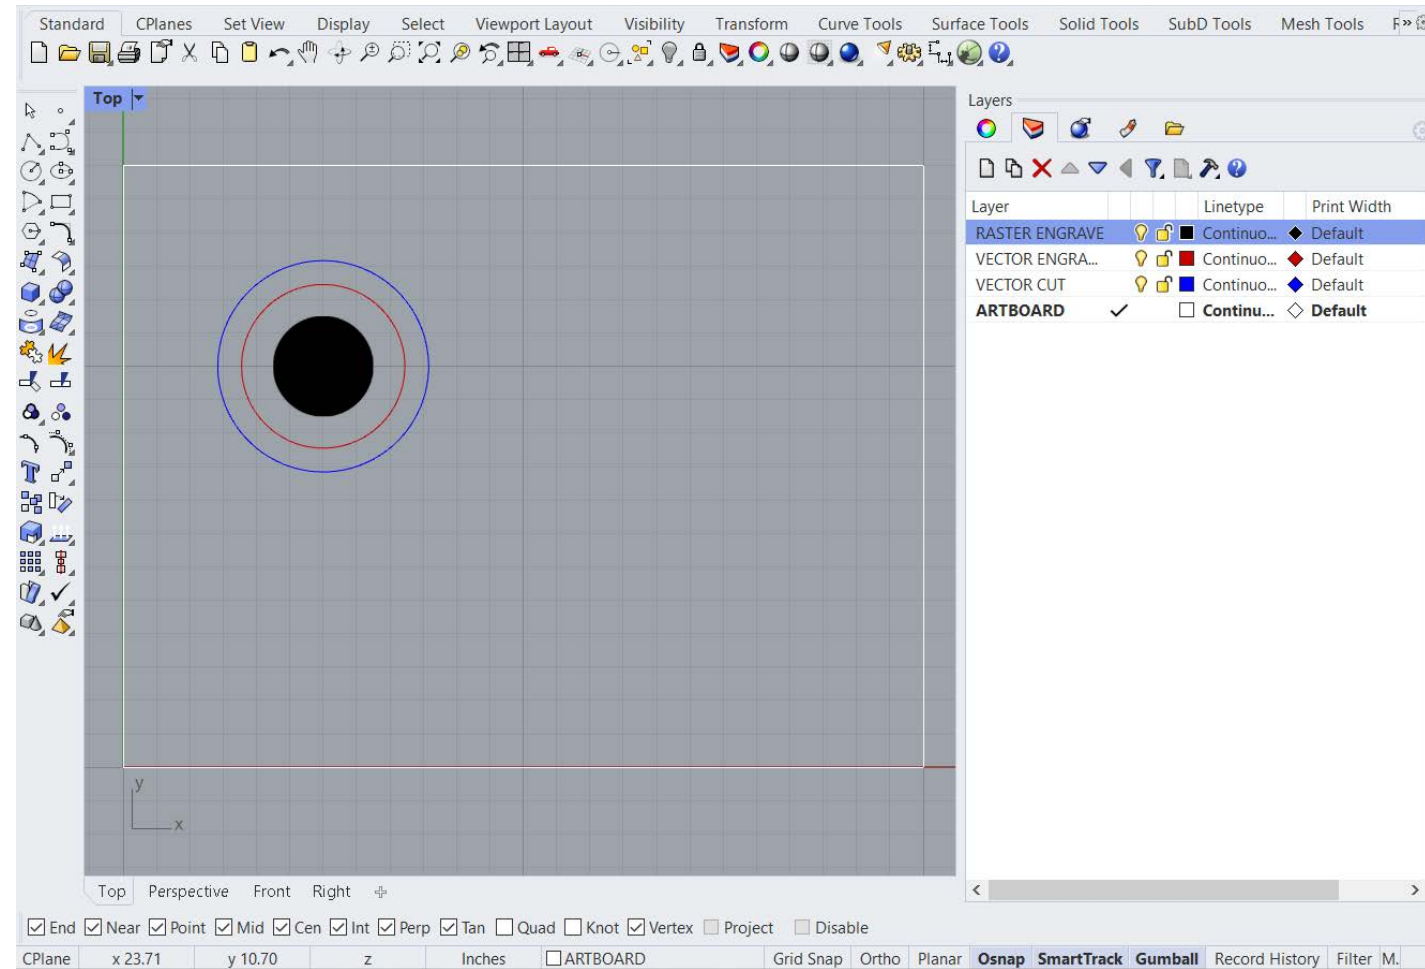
Standard CPlanes Set View Display Select Viewport Layout Visibility Transform Curve Tools Surface Tools Solid Tools SubD Tools Mesh Tools F»

Top

y
x

Top Perspective Front Right

Layers

| Layer | | Linetype | Print Width |
|---|---|---|---|
| RASTER ENGRAVE | | Continuo... | Default |
| VECTOR ENGRA... | | Continuo... | Default |
| VECTOR CUT | | Continuo... | Default |
| ARTBOARD | ✓ | Continu... | Default |

End Near Point Mid Cen Int Perp Tan Quad Knot Vertex Project Disable

CPlane x 23.71 y 10.70 z Inches ARTBOARD Grid Snap Ortho Planar Osnap SmartTrack Gumball Record History Filter M.